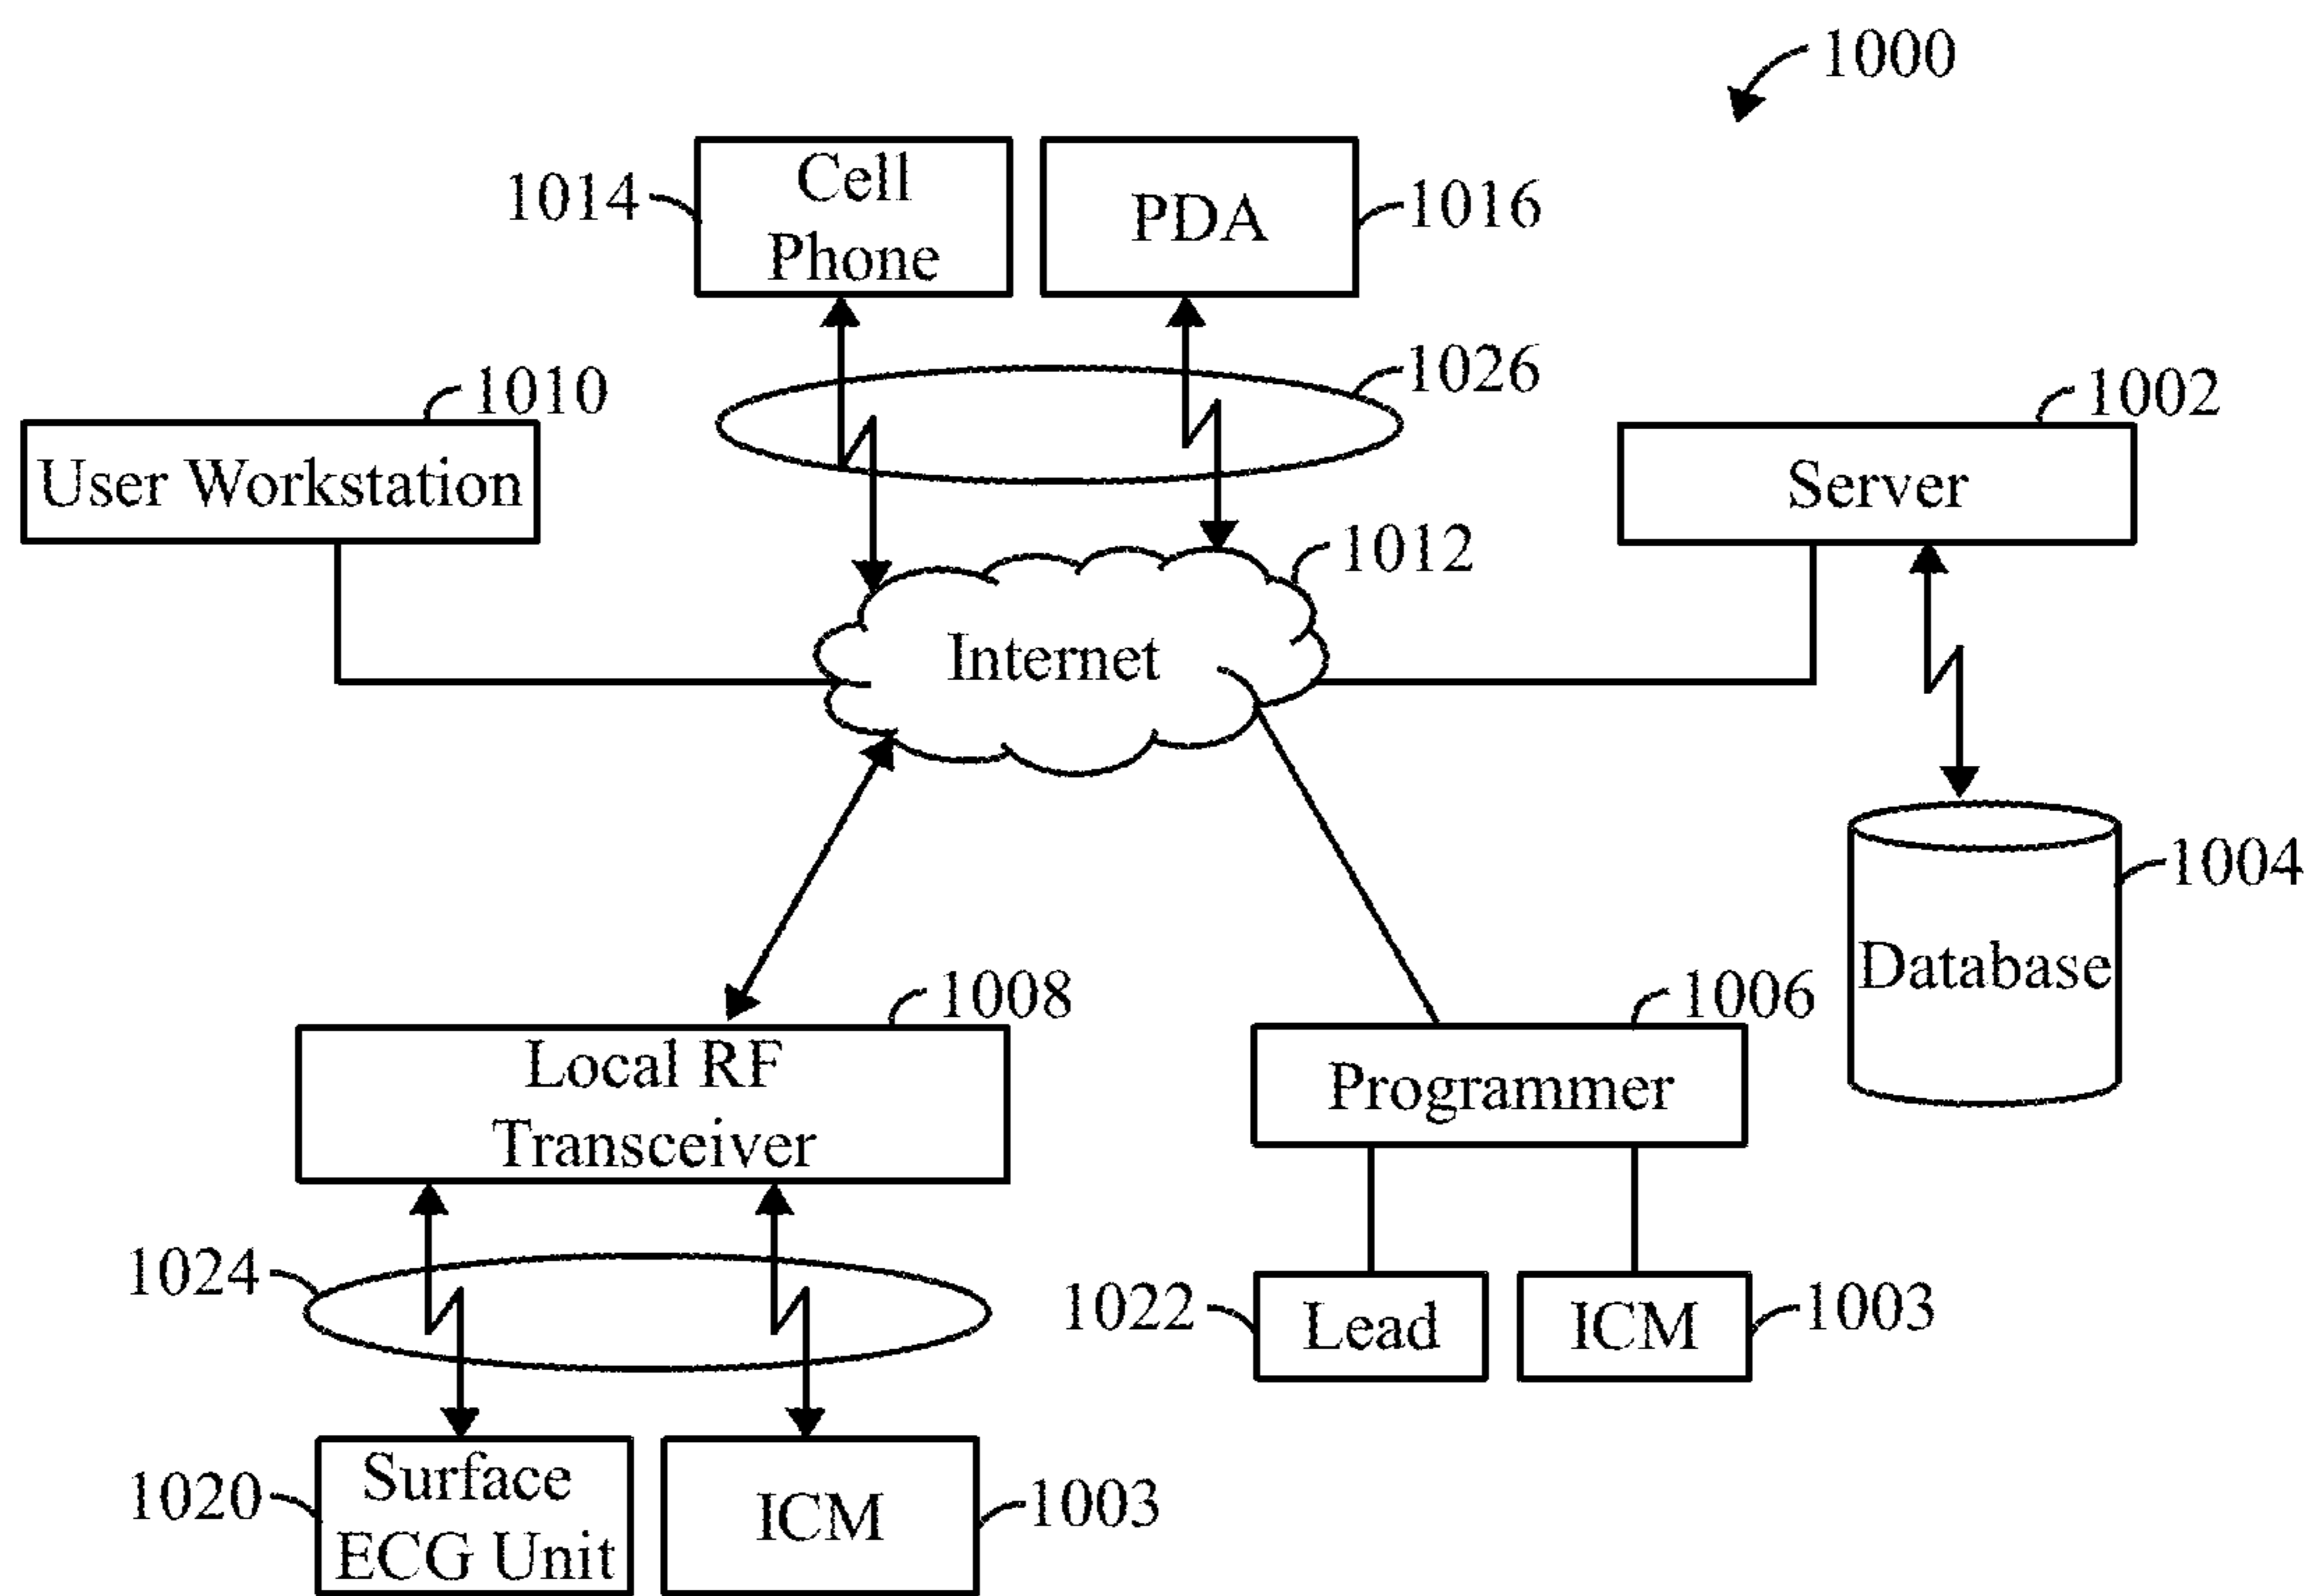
1000

1014 Cell Phone

PDA 1016

1026

1010

User Workstation

1002

Server

1012

Internet

1004

Database

1008

Local RF Transceiver

1006

Programmer

1024

1022 Lead

ICM 1003

1020 Surface ECG Unit

ICM 1003